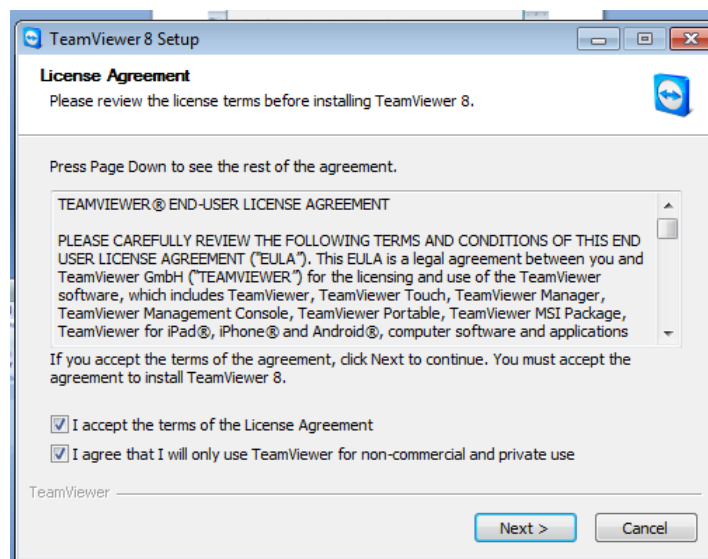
TeamViewer 8 Setup

License Agreement
Please review the license terms before installing TeamViewer 8.

Press Page Down to see the rest of the agreement.

TEAMVIEWER® END-USER LICENSE AGREEMENT

PLEASE CAREFULLY REVIEW THE FOLLOWING TERMS AND CONDITIONS OF THIS END USER LICENSE AGREEMENT ("EULA"). This EULA is a legal agreement between you and TeamViewer GmbH ("TEAMVIEWER") for the licensing and use of the TeamViewer software, which includes TeamViewer, TeamViewer Touch, TeamViewer Manager, TeamViewer Management Console, TeamViewer Portable, TeamViewer MSI Package, TeamViewer for iPad®, iPhone® and Android®, computer software and applications

If you accept the terms of the agreement, click Next to continue. You must accept the agreement to install TeamViewer 8.

I accept the terms of the License Agreement

I agree that I will only use TeamViewer for non-commercial and private use

TeamViewer

Next >

Cancel